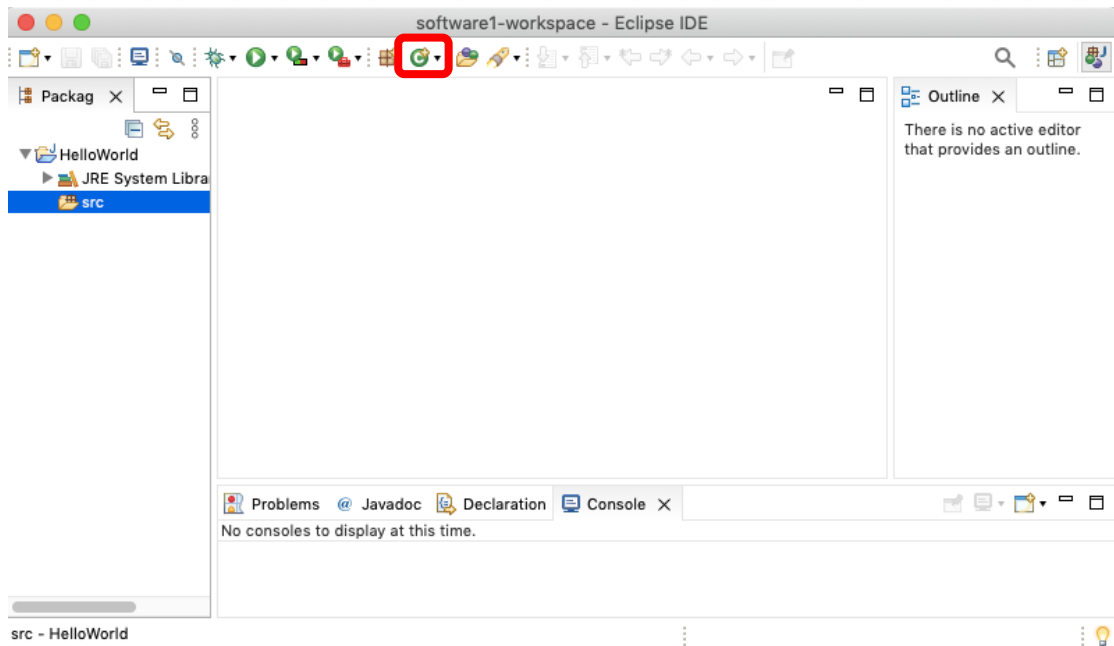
software1-workspace - Eclipse IDE

Packag

HelloWorld
JRE System Libra
src

Outline

There is no active editor that provides an outline.

Problems @ Javadoc Declaration Console

No consoles to display at this time.

src - HelloWorld